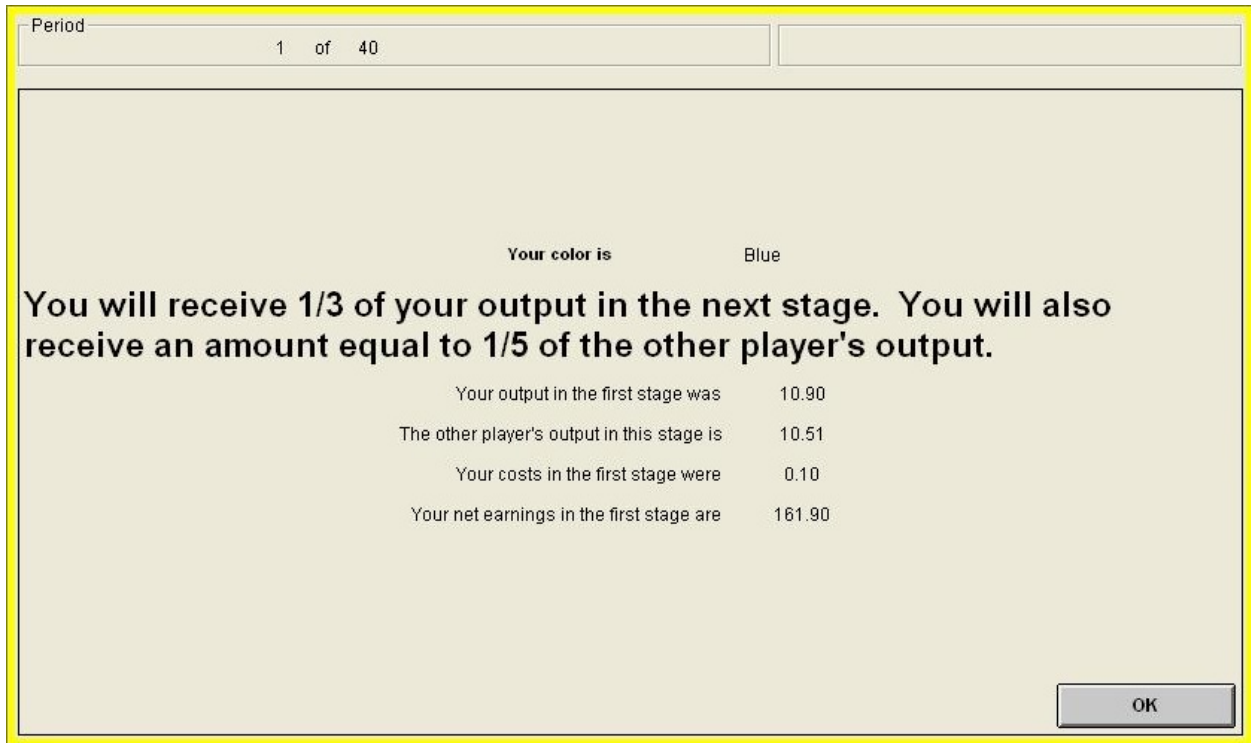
Period
1 of 40

Your color is Blue

You will receive 1/3 of your output in the next stage. You will also receive an amount equal to 1/5 of the other player's output.

Your output in the first stage was 10.90

The other player's output in this stage is 10.51

Your costs in the first stage were 0.10

Your net earnings in the first stage are 161.90

OK